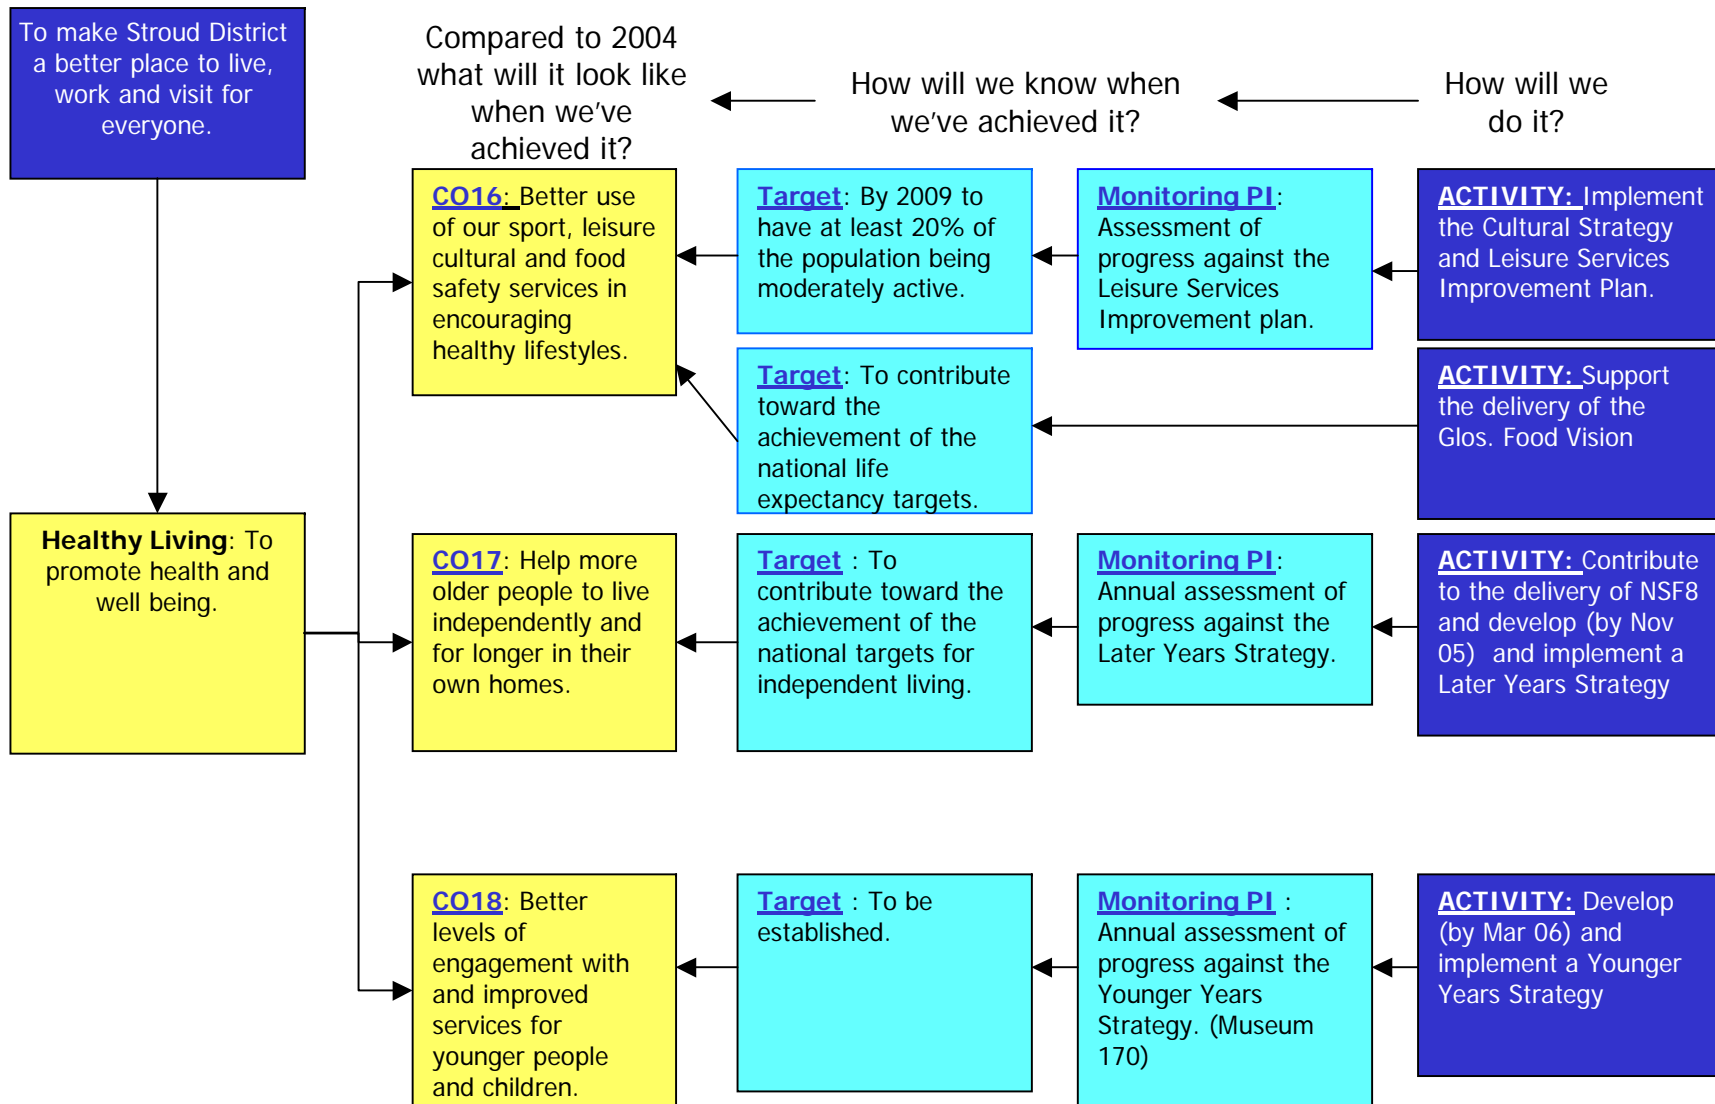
To make Stroud District a better place to live, work and visit for everyone.

Compared to 2004 what will it look like when we've achieved it?

How will we know when we've achieved it?

How will we do it?

Healthy Living: To promote health and well being.

CO16: Better use of our sport, leisure cultural and food safety services in encouraging healthy lifestyles.

Target: By 2009 to have at least 20% of the population being moderately active.

Monitoring PI: Assessment of progress against the Leisure Services Improvement plan.

ACTIVITY: Implement the Cultural Strategy and Leisure Services Improvement Plan.

Target: To contribute toward the achievement of the national life expectancy targets.

ACTIVITY: Support the delivery of the Glos. Food Vision

CO17: Help more older people to live independently and for longer in their own homes.

Target : To contribute toward the achievement of the national targets for independent living.

Monitoring PI: Annual assessment of progress against the Later Years Strategy.

ACTIVITY: Contribute to the delivery of NSF8 and develop (by Nov 05) and implement a Later Years Strategy

CO18: Better levels of engagement with and improved services for younger people and children.

Target : To be established.

Monitoring PI : Annual assessment of progress against the Younger Years Strategy. (Museum 170)

ACTIVITY: Develop (by Mar 06) and implement a Younger Years Strategy